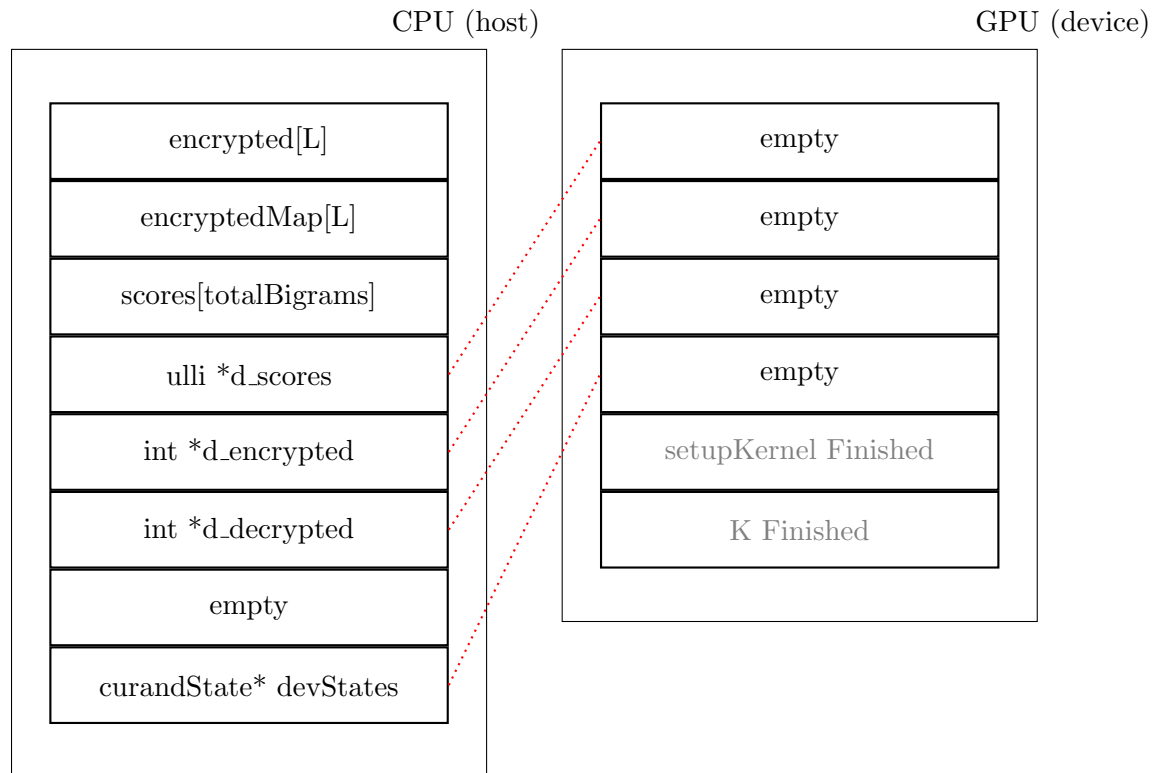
CPU (host)

encrypted[L]

encryptedMap[L]

scores[totalBigrams]

ulli *d_scores

int *d_encrypted

int *d_decrypted

empty

curandState* devStates

GPU (device)

empty

empty

empty

empty

setupKernel Finished

K Finished